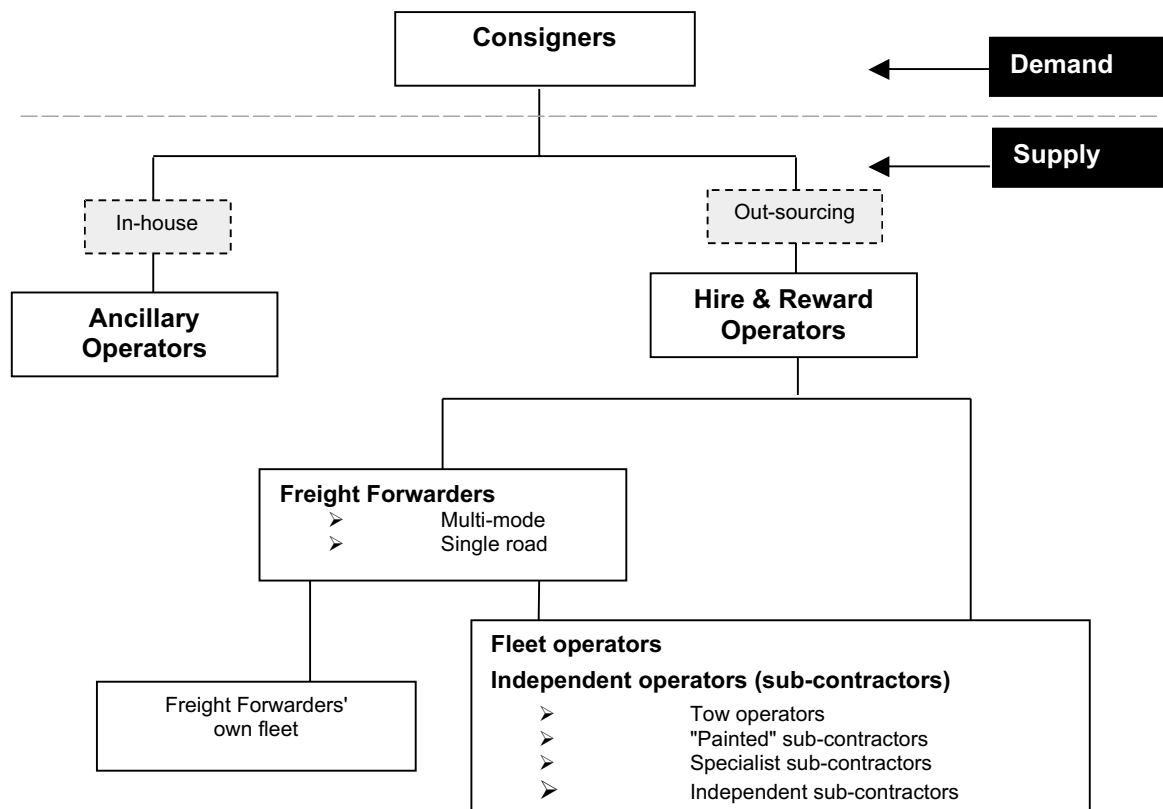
Consigners

Demand

Supply

In-house

Out-sourcing

Ancillary Operators

Hire & Reward Operators

Freight Forwarders
➢ Multi-mode
➢ Single road

Freight Forwarders' own fleet

Fleet operators

Independent operators (sub-contractors)
➢ Tow operators
➢ "Painted" sub-contractors
➢ Specialist sub-contractors
➢ Independent sub-contractors